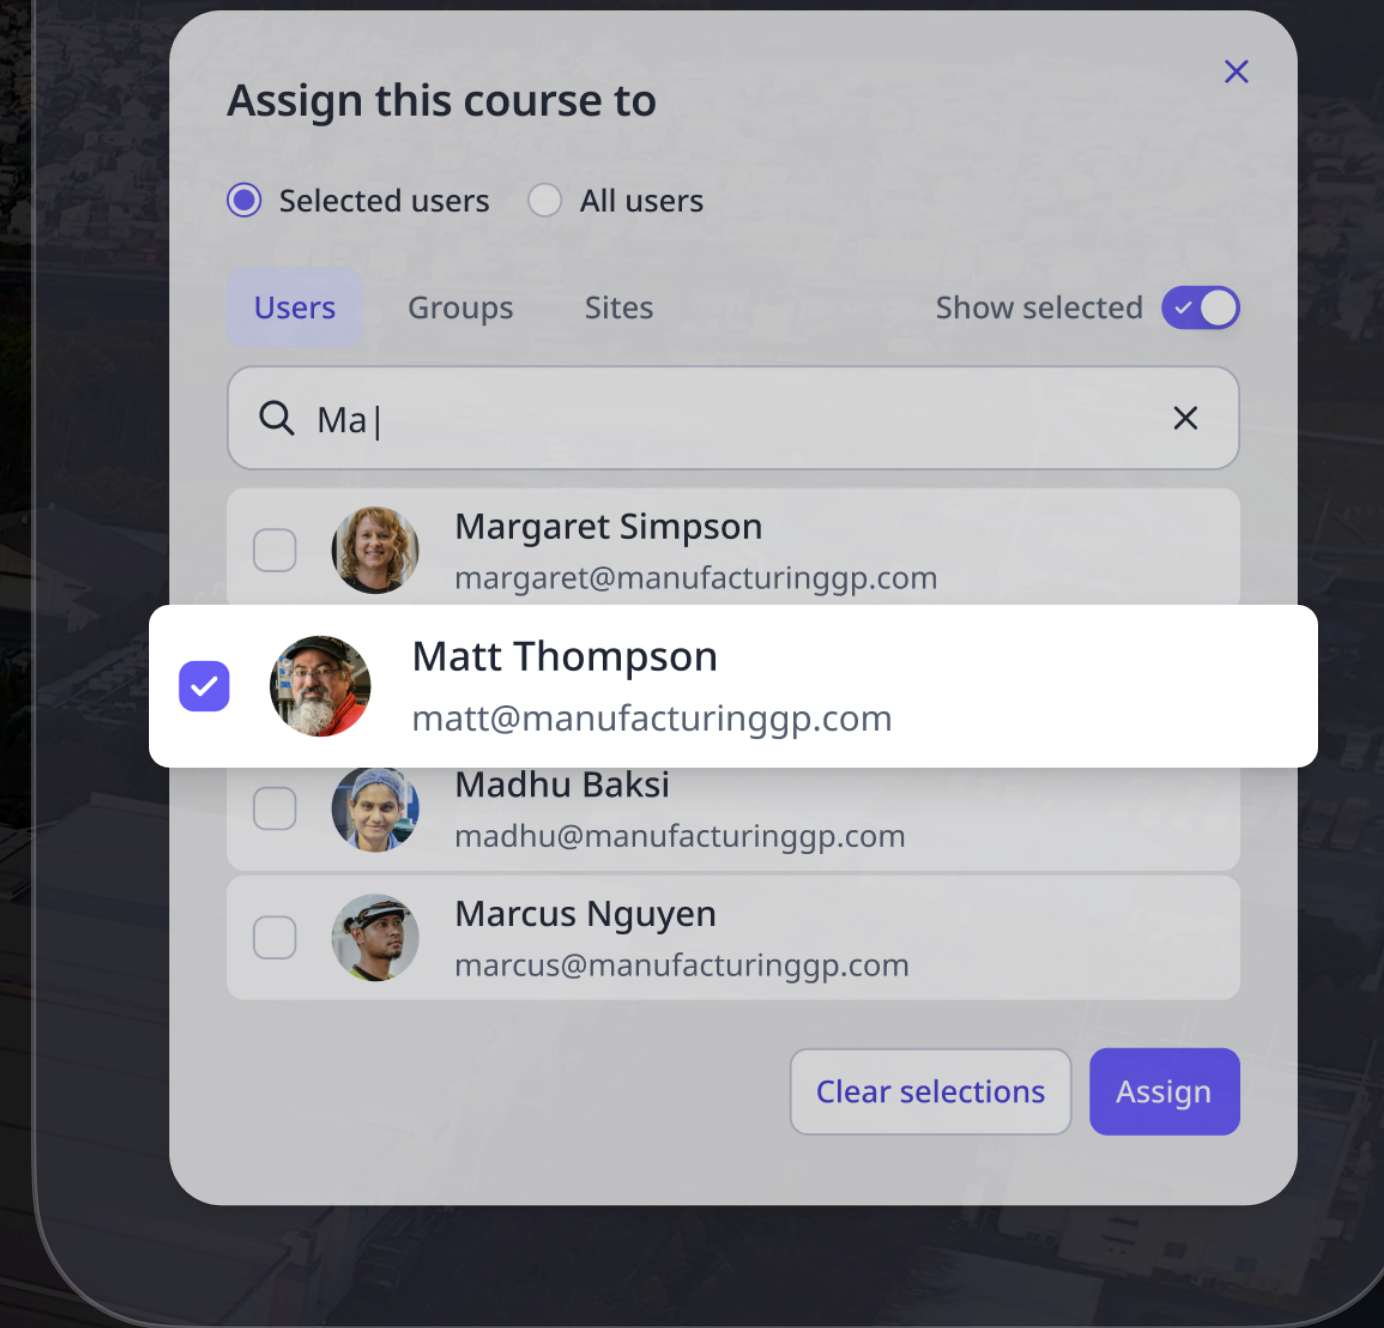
Assign this course to

Selected users All users

Users Groups Sites Show selected

Ma

Margaret Simpson
margaret@manufacturinggp.com

Matt Thompson
matt@manufacturinggp.com

Madhu Baksi
madhu@manufacturinggp.com

Marcus Nguyen
marcus@manufacturinggp.com

Clear selections Assign